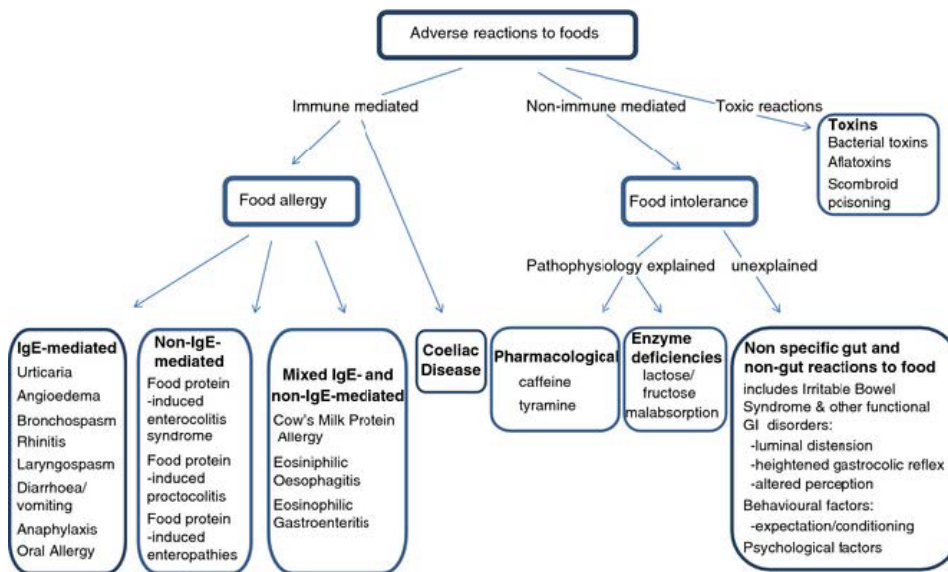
Adverse reactions to foods

Immune mediated

Non-immune mediated

Toxic reactions

Toxins
Bacterial toxins
Aflatoxins
Scombroid poisoning

Food allergy

Food intolerance

Pathophysiology explained

unexplained

IgE-mediated
Urticaria
Angioedema
Bronchospasm
Rhinitis
Laryngospasm
Diarrhoea/ vomiting
Anaphylaxis
Oral Allergy

Non-IgE-mediated
Food protein -induced enterocolitis syndrome
Food protein -induced proctocolitis
Food protein -induced enteropathies

Mixed IgE- and non-IgE-mediated
Cow's Milk Protein Allergy
Eosiniphilic Oesophagitis
Eosinophilic Gastroenteritis

Coeliac Disease

Pharmacological
caffeine
tyramine

Enzyme deficiencies
lactose/ fructose malabsorption

Non specific gut and non-gut reactions to food
includes Irritable Bowel Syndrome & other functional GI disorders:
-luminal distension
-heightened gastrocolic reflex
-altered perception
Behavioural factors:
-expectation/conditioning
Psychological factors